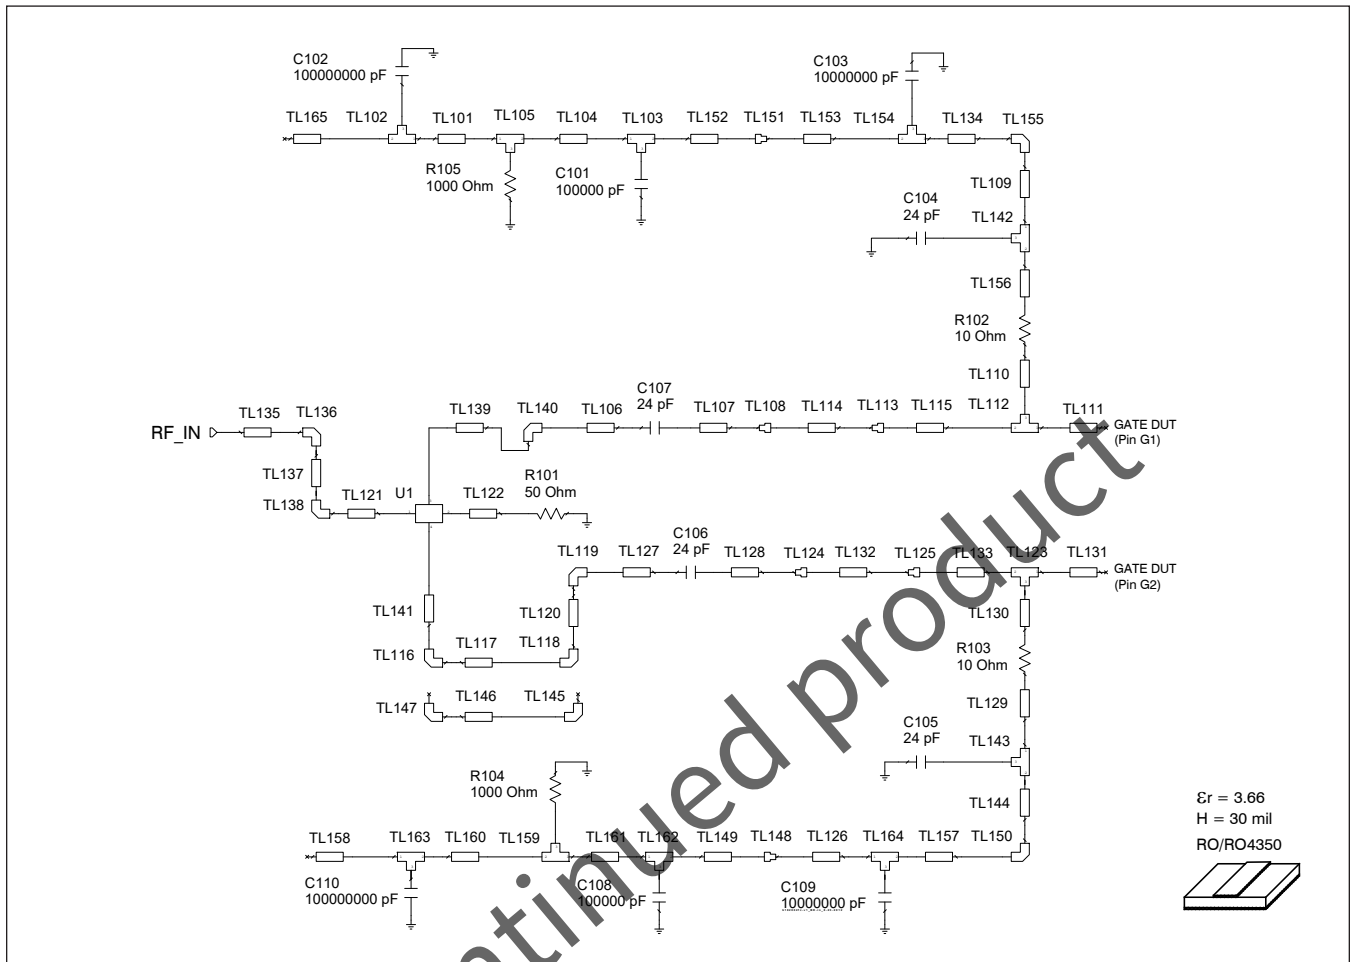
C102
100000000 pF

C103
10000000 pF

TL165 TL102 TL101 TL105 TL104 TL103 TL152 TL151 TL153 TL154 TL134 TL155

R105
1000 Ohm

C101
100000 pF

TL109

C104
24 pF

TL142

TL156

R102
10 Ohm

TL110

C107
24 pF

RF_IN TL135 TL136 TL139 TL140 TL106 TL107 TL108 TL114 TL113 TL115 TL112 TL111 GATE DUT (Pin G1)

TL137

TL138 TL121 U1 TL122

R101
50 Ohm

C106
24 pF

TL119 TL127 TL128 TL124 TL132 TL125 TL133 TL123 TL131 GATE DUT (Pin G2)

TL141

TL120

TL130

R103
10 Ohm

TL116 TL117 TL118

TL147 TL146 TL145

TL129

C105
24 pF

TL143

R104
1000 Ohm

TL144

$\varepsilon r = 3.66$
H = 30 mil
RO/RO4350

TL158 TL163 TL160 TL159 TL161 TL162 TL149 TL148 TL126 TL164 TL157 TL150

C110
100000000 pF

C108
100000 pF

C109
10000000 pF

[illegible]tinued product